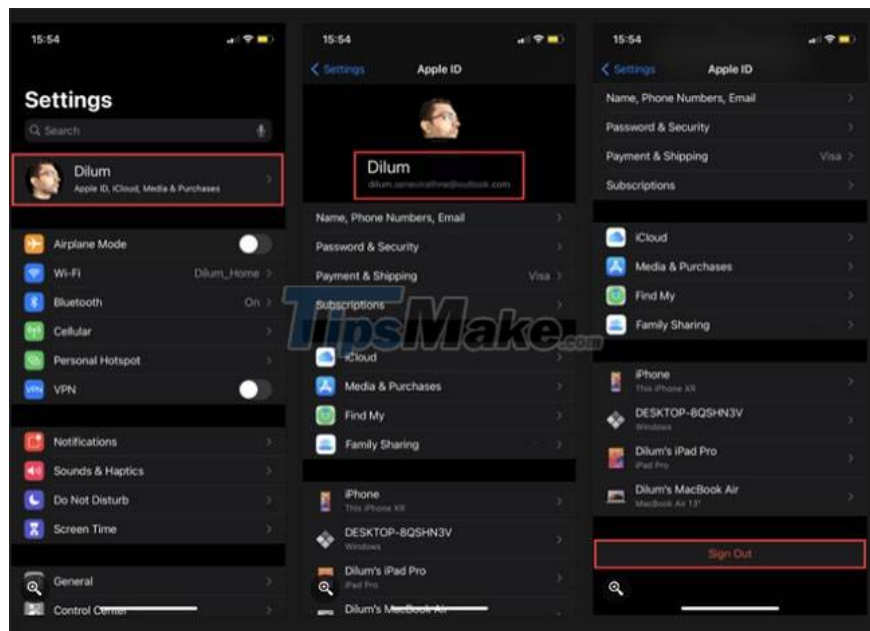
15:54

Settings

Search

Dilum
Apple ID, iCloud, Media & Purchases

Airplane Mode
Wi-Fi Dilum_Home
Bluetooth On
Cellular
Personal Hotspot
VPN

Notifications
Sounds & Haptics
Do Not Disturb
Screen Time

General
Control Center

15:54

Settings Apple ID

Dilum
dilum.senevirathne@outlook.com

Name, Phone Numbers, Email
Password & Security
Payment & Shipping Visa
Subscriptions

iCloud
Media & Purchases
Find My
Family Sharing

iPhone
This iPhone XR
DESKTOP-8QSHN3V
Windows
Dilum's iPad Pro
iPad Pro
Dilum's MacBook Air

TipsMake.com

15:54

Settings Apple ID

Name, Phone Numbers, Email
Password & Security
Payment & Shipping Visa
Subscriptions

iCloud
Media & Purchases
Find My
Family Sharing

iPhone
This iPhone XR
DESKTOP-8QSHN3V
Windows
Dilum's iPad Pro
iPad Pro
Dilum's MacBook Air
MacBook Air 13"

Sign Out